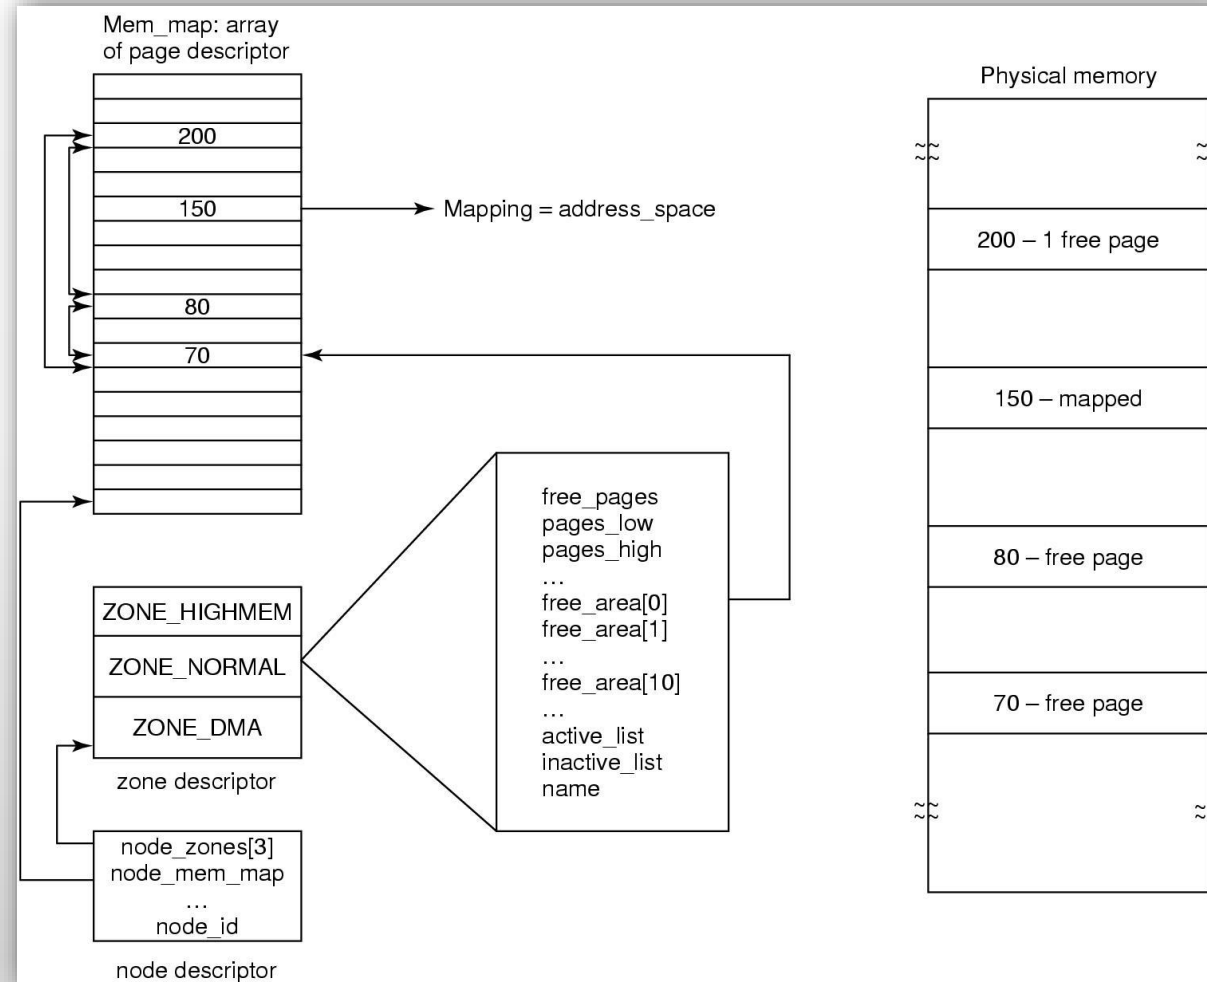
Mem_map: array of page descriptor

200

150

80

70

Mapping = address_space

Physical memory

200 – 1 free page

150 – mapped

80 – free page

70 – free page

free_pages
pages_low
pages_high
…
free_area[0]
free_area[1]
…
free_area[10]
…
active_list
inactive_list
name

ZONE_HIGHMEM
ZONE_NORMAL
ZONE_DMA

zone descriptor

node_zones[3]
node_mem_map
…
node_id

node descriptor